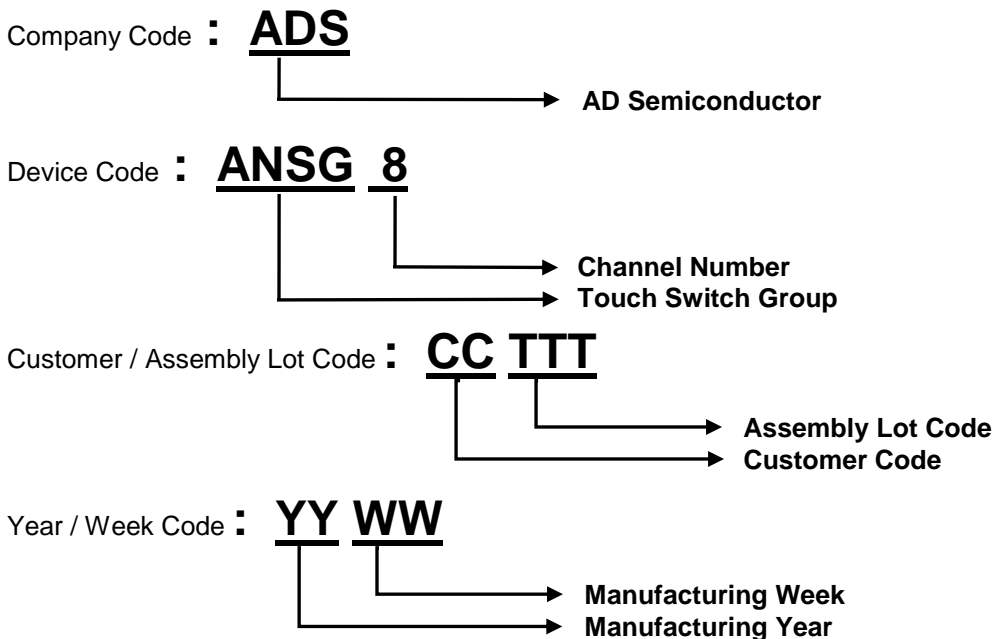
Company Code : ADS

AD Semiconductor

Device Code : ANSG 8

Channel Number
Touch Switch Group

Customer / Assembly Lot Code : CC TTT

Assembly Lot Code
Customer Code

Year / Week Code : YY WW

Manufacturing Week
Manufacturing Year